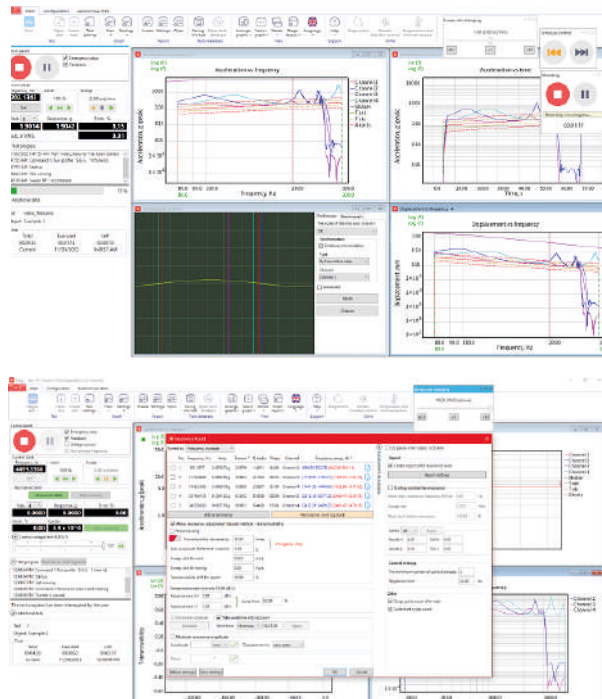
Acceleration vs frequency

Acceleration vs time

Displacement vs frequency

Frequency, Hz

Time, s

Acceleration, g peak

Displacement, mm

Channel 1
Channel 2
Channel 3
Channel 4

Stop

Close

Resonance search

Transmissibility

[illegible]